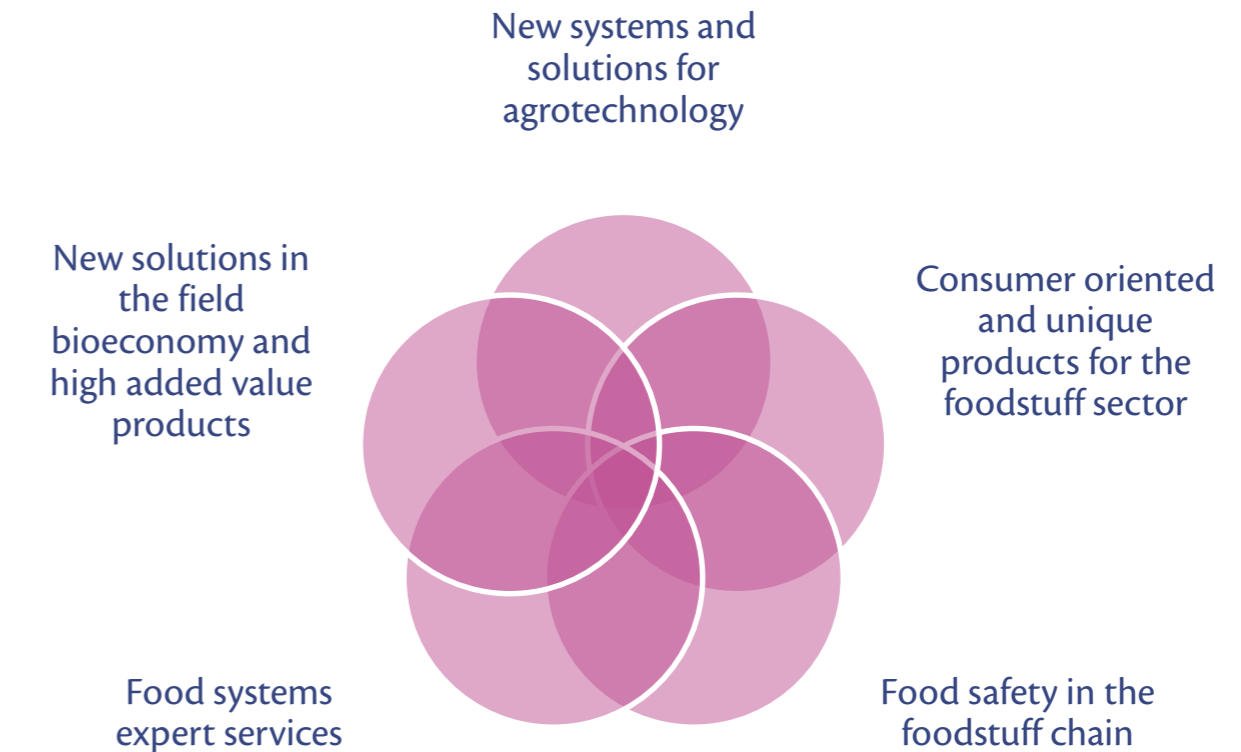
New systems and solutions for agrotechnology

New solutions in the field bioeconomy and high added value products

Consumer oriented and unique products for the foodstuff sector

Food systems expert services

Food safety in the foodstuff chain